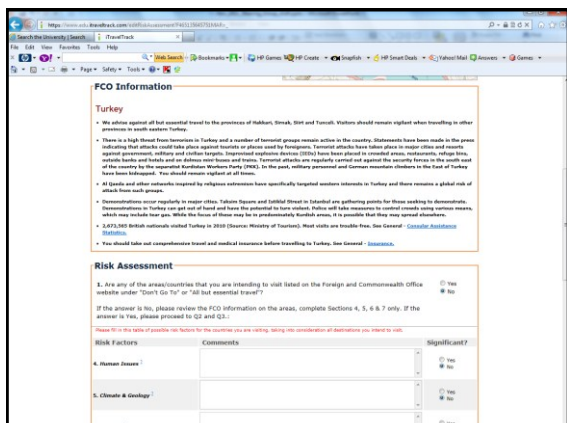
https://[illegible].travelltrack.com/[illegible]

Search the University | Search | iTravelTrack

File Edit View Favorites Tools Help

Web Search · Bookmarks · HP Games · HP Create · Snagfish · HP Smart Deals · Yahoo! Mail · Answers · Games

Page · Safety · Tools ·

FCO Information

Turkey

• We advise against all but essential travel to the provinces of Hakkari, Sirnak, Siirt and Tunceli. Visitors should remain vigilant when travelling in other provinces in south eastern Turkey.

• There is a high threat from terrorism in Turkey and a number of terrorist groups remain active in the country. Statements have been made in the press indicating that attacks could take place against tourists or places used by foreigners. Terrorist attacks have taken place in major cities and resorts against government, military and civilian targets. Improvised explosive devices (IEDs) have been placed in crowded areas, restaurants, refuse bins, outside banks and hotels and on dolmus mini-buses and trains. Terrorist attacks are regularly carried out against the security forces in the south east of the country by the separatist Kurdistan Workers Party (PKK). In the past, military personnel and German mountain climbers in the East of Turkey have been kidnapped. You should remain vigilant at all times.

• Al Qaeda and other networks inspired by religious extremism have specifically targeted western interests in Turkey and there remains a global risk of attack from such groups.

• Demonstrations occur regularly in major cities. Taksim Square and Istiklal Street in Istanbul are gathering points for those seeking to demonstrate. Demonstrations in Turkey can get out of hand and have the potential to turn violent. Police will take measures to control crowds using various means, which may include tear gas. While the focus of these may be in predominately Kurdish areas, it is possible that they may spread elsewhere.

• 2,673,565 British nationals visited Turkey in 2010 (Source: Ministry of Tourism). Most visits are trouble-free. See General - Consular Assistance Statistics.

• You should take out comprehensive travel and medical insurance before travelling to Turkey. See General - Insurance.

Risk Assessment

1. Are any of the areas/countries that you are intending to visit listed on the Foreign and Commonwealth Office website under "Don't Go To" or "All but essential travel"?

Yes
No

If the answer is No, please review the FCO information on the areas, complete Sections 4, 5, 6 & 7 only. If the answer is Yes, please proceed to Q2 and Q3.

Please fill in this table of possible risk factors for the countries you are visiting, taking into consideration all destinations you intend to visit.

| Risk Factors | Comments | Significant? |
|---|---|---|
| 4. Human Issues | | Yes No |
| 5. Climate & Geology | | Yes No |